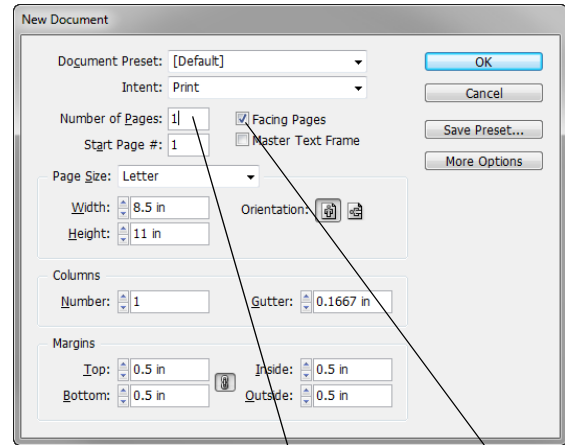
New Document

Document Preset: [Default]

Intent: Print

Number of Pages: 1

Start Page #: 1

Facing Pages

Master Text Frame

OK

Cancel

Save Preset...

More Options

Page Size: Letter

Width: 8.5 in

Height: 11 in

Orientation:

Columns

Number: 1

Gutter: 0.1667 in

Margins

Top: 0.5 in

Bottom: 0.5 in

Inside: 0.5 in

Outside: 0.5 in